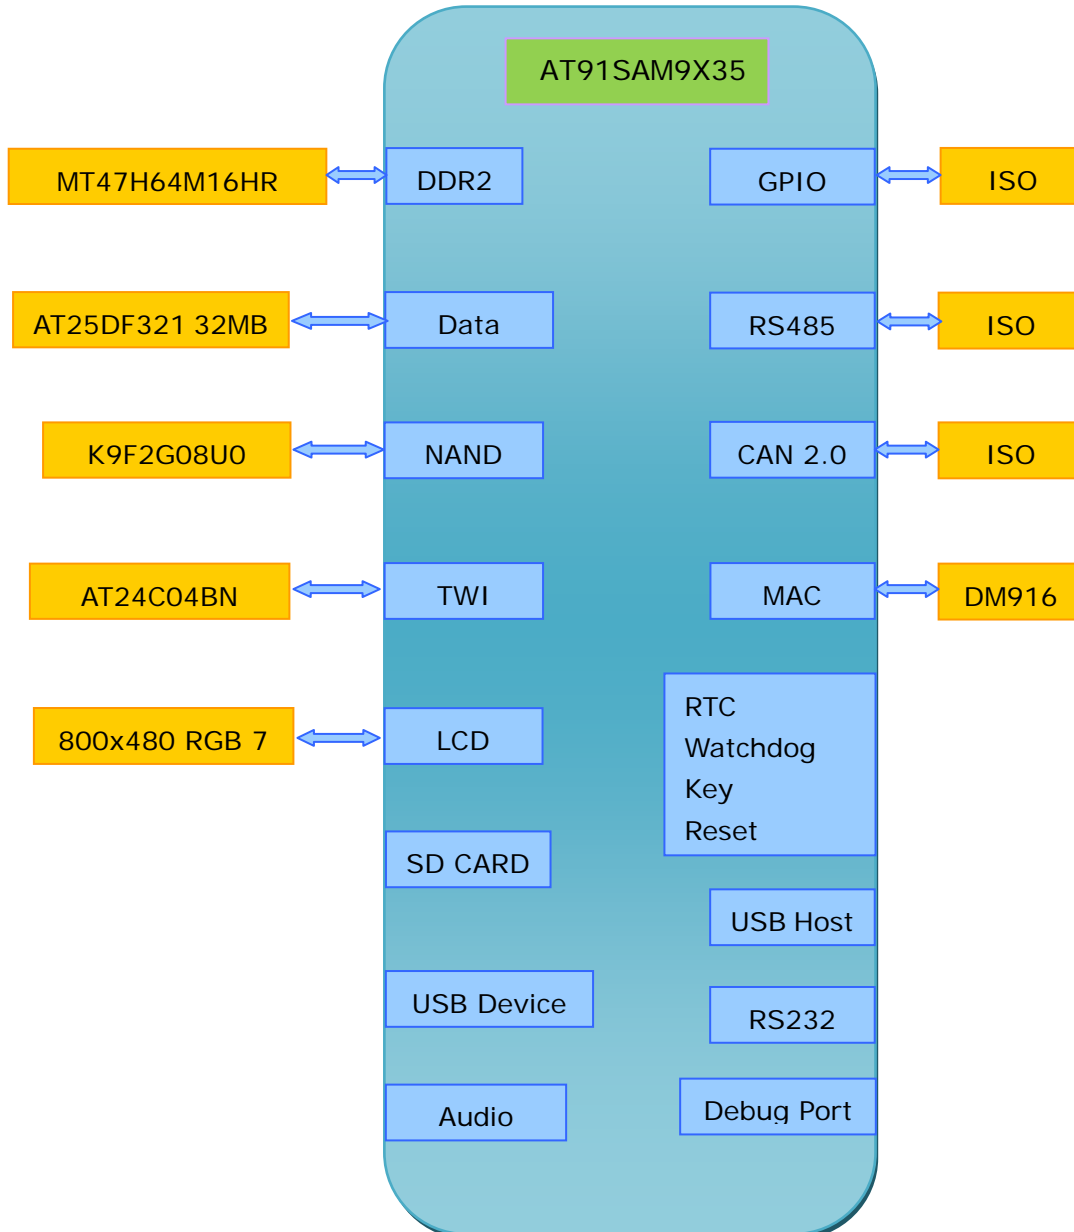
AT91SAM9X35

MT47H64M16HR

DDR2

GPIO

ISO

AT25DF321 32MB

Data

RS485

ISO

K9F2G08U0

NAND

CAN 2.0

ISO

AT24C04BN

TWI

MAC

DM916

800x480 RGB 7

LCD

RTC
Watchdog
Key
Reset

SD CARD

USB Host

USB Device

RS232

Audio

Debug Port